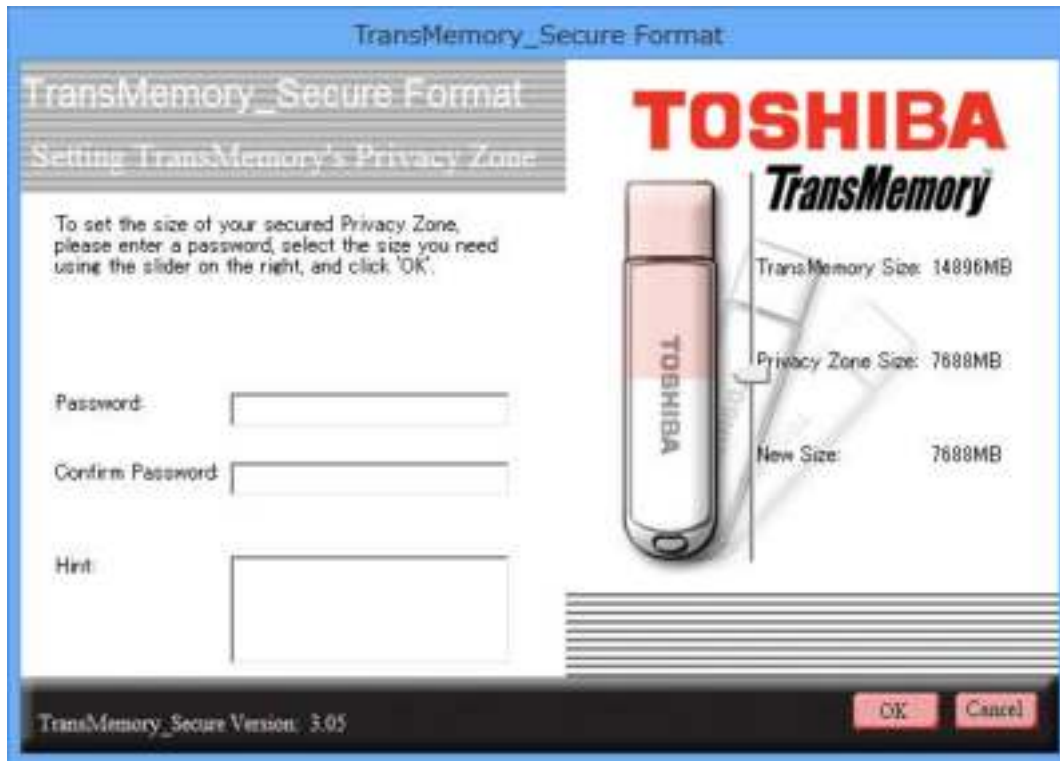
TransMemory_Secure Format

TransMemory_Secure Format

Setting TransMemory's Privacy Zone

To set the size of your secured Privacy Zone, please enter a password, select the size you need using the slider on the right, and click 'OK'.

Password:

Confirm Password:

Hint:

TOSHIBA

TransMemory

TOSHIBA

TransMemory Size: 14896MB

Privacy Zone Size: 7688MB

New Size: 7688MB

TransMemory_Secure Version: 3.05

OK

Cancel